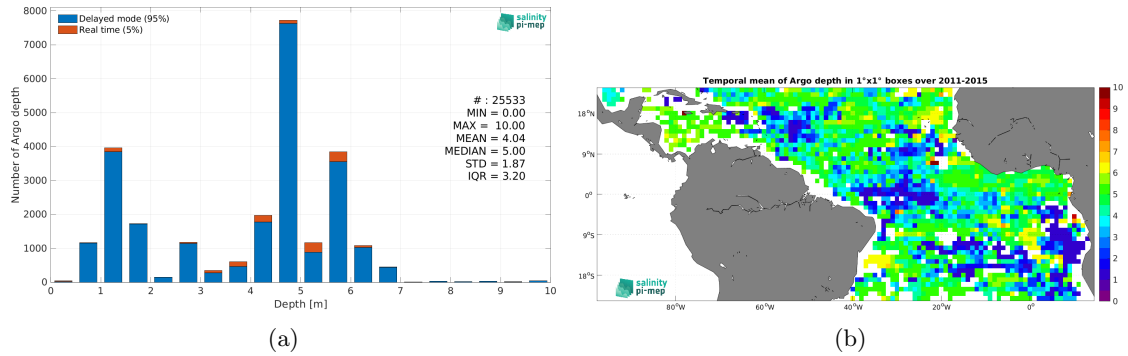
Delayed mode (95%)
Real time (5%)

salinity pi-mep

Number of Argo depth

8000
7000
6000
5000
4000
3000
2000
1000
0

# : 25533
MIN = 0.00
MAX = 10.00
MEAN = 4.04
MEDIAN = 5.00
STD = 1.87
IQR = 3.20

0 1 2 3 4 5 6 7 8 9 10
Depth [m]

(a)

Temporal mean of Argo depth in 1°x1° boxes over 2011-2015

18°N
9°N
0°
9°S
18°S

80°W 60°W 40°W 20°W 0°

10
9
8
7
6
5
4
3
2
1
0

salinity pi-mep

(b)